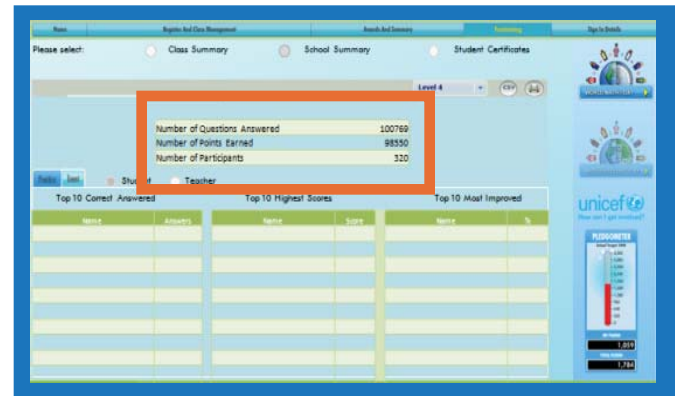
Home | Register And Class Management | Awards And Summary | Summary | Sign In Details

Please select: Class Summary School Summary Student Certificates

Level 4

Number of Questions Answered 100769
Number of Points Earned 98550
Number of Participants 320

Student Teacher

Top 10 Correct Answered

| Name | Answers |
|---|---|
| | |
| | |
| | |
| | |
| | |
| | |

Top 10 Highest Scores

| Name | Score |
|---|---|
| | |
| | |
| | |
| | |
| | |
| | |

Top 10 Most Improved

| Name | % |
|---|---|
| | |
| | |
| | |
| | |
| | |
| | |

unicef
How can I get involved?

PLEDGOMETER

1,059

1,784